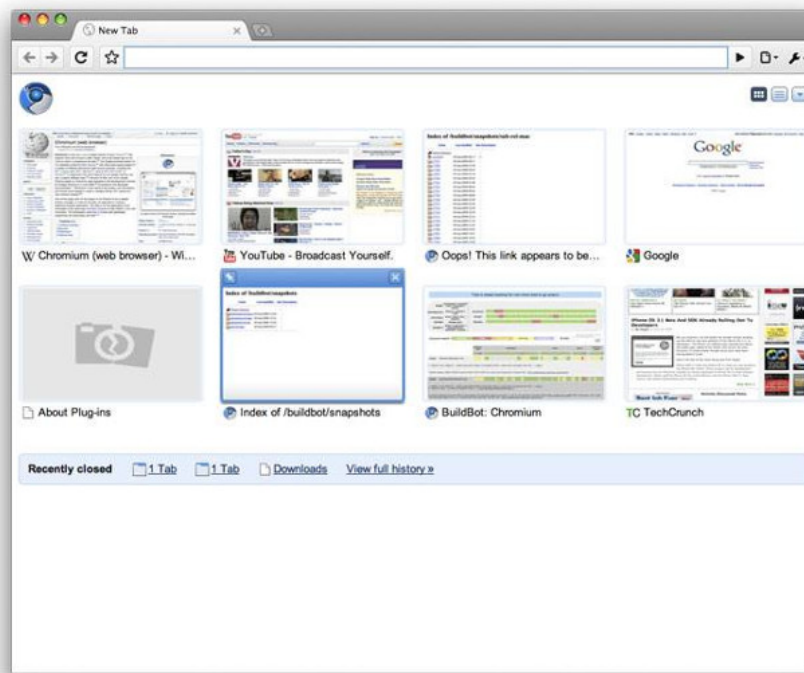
New Tab

Chromium (web browser) - Wi...

YouTube - Broadcast Yourself.

Oops! This link appears to be...

Google

About Plug-ins

Index of /buildbot/snapshots

BuildBot: Chromium

TechCrunch

Recently closed 1 Tab 1 Tab Downloads View full history »